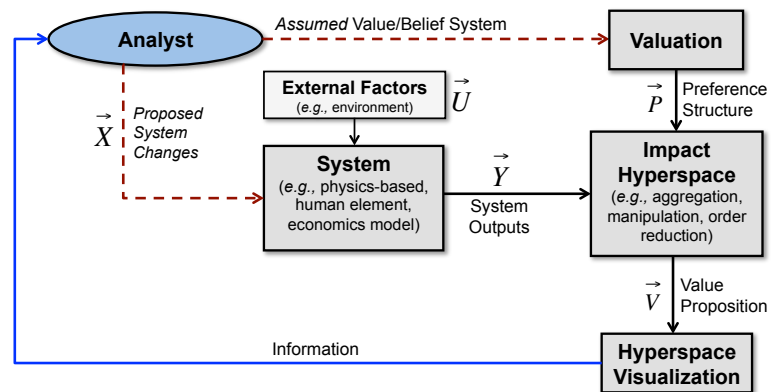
Analyst

*Assumed* Value/Belief System

Valuation

$\vec{P}$ Preference Structure

External Factors (*e.g.*, environment) $\vec{U}$

$\vec{X}$ *Proposed System Changes*

System (*e.g.*, physics-based, human element, economics model)

$\vec{Y}$ System Outputs

Impact Hyperspace (*e.g.*, aggregation, manipulation, order reduction)

$\vec{V}$ Value Proposition

Information

Hyperspace Visualization